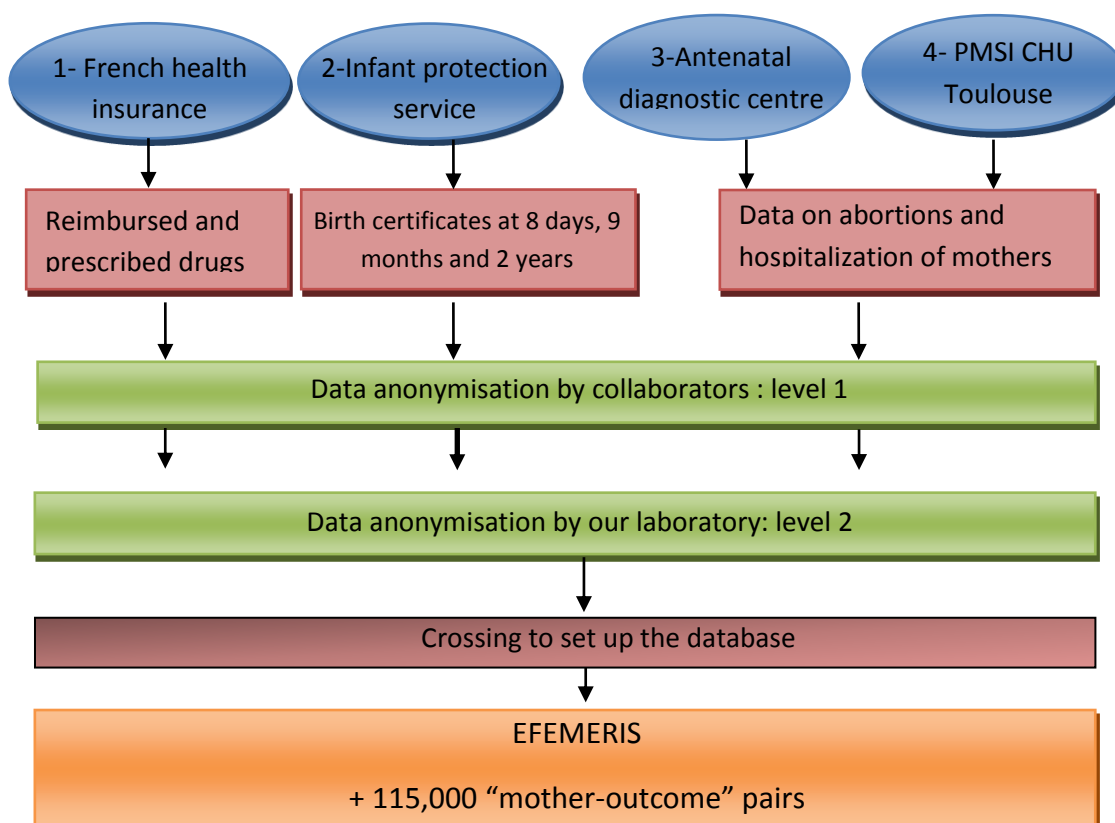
1- French health insurance

2-Infant protection service

3-Antenatal diagnostic centre

4- PMSI CHU Toulouse

Reimbursed and prescribed drugs

Birth certificates at 8 days, 9 months and 2 years

Data on abortions and hospitalization of mothers

Data anonymisation by collaborators : level 1

Data anonymisation by our laboratory: level 2

Crossing to set up the database

EFEMERIS

+ 115,000 “mother-outcome” pairs